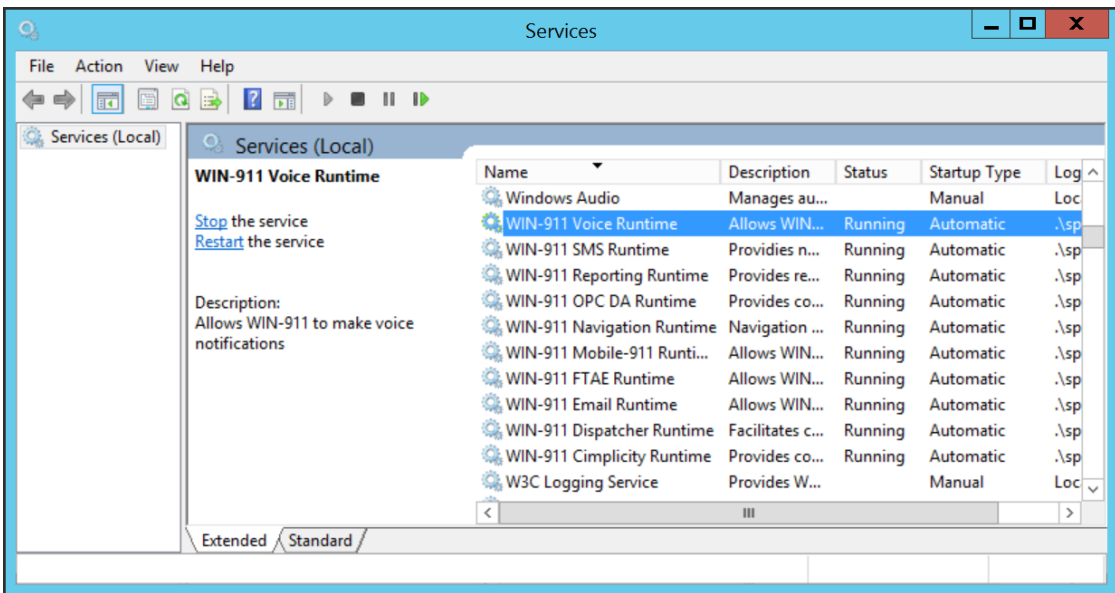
Services

File Action View Help

Services (Local)

Services (Local)

WIN-911 Voice Runtime

Stop the service
Restart the service

Description:
Allows WIN-911 to make voice notifications

| Name | Description | Status | Startup Type | Log |
|---|---|---|---|---|
| Windows Audio | Manages au... | | Manual | Loc |
| WIN-911 Voice Runtime | Allows WIN... | Running | Automatic | .\sp |
| WIN-911 SMS Runtime | Providies n... | Running | Automatic | .\sp |
| WIN-911 Reporting Runtime | Provides re... | Running | Automatic | .\sp |
| WIN-911 OPC DA Runtime | Provides co... | Running | Automatic | .\sp |
| WIN-911 Navigation Runtime | Navigation ... | Running | Automatic | .\sp |
| WIN-911 Mobile-911 Runti... | Allows WIN... | Running | Automatic | .\sp |
| WIN-911 FTAE Runtime | Allows WIN... | Running | Automatic | .\sp |
| WIN-911 Email Runtime | Allows WIN... | Running | Automatic | .\sp |
| WIN-911 Dispatcher Runtime | Facilitates c... | Running | Automatic | .\sp |
| WIN-911 Cimplicity Runtime | Provides co... | Running | Automatic | .\sp |
| W3C Logging Service | Provides W... | | Manual | Loc |

Extended Standard